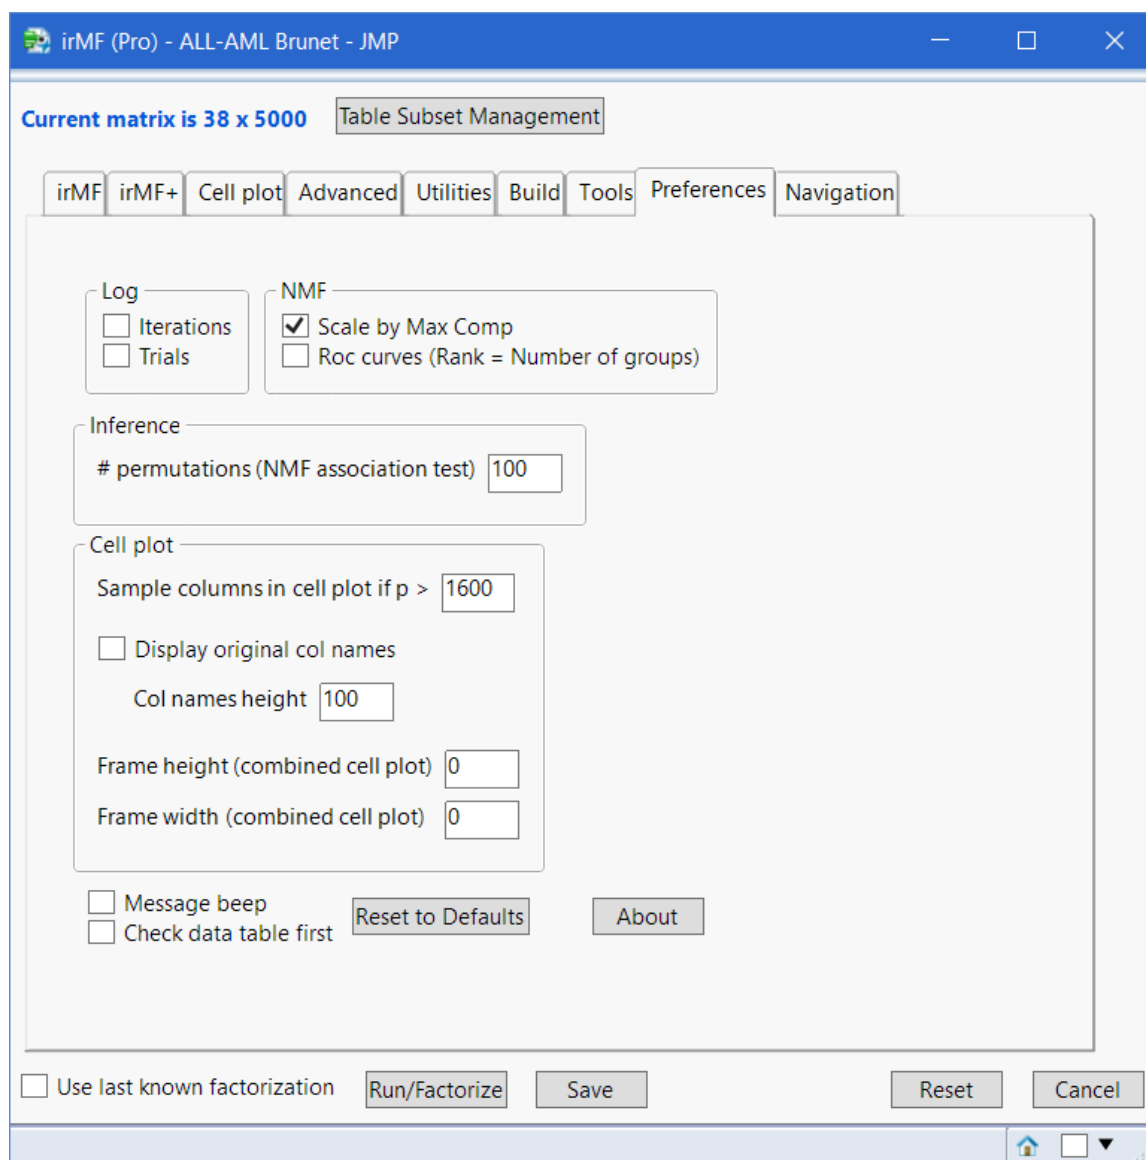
irMF (Pro) - ALL-AML Brunet - JMP

Current matrix is 38 x 5000 Table Subset Management

irMF irMF+ Cell plot Advanced Utilities Build Tools Preferences Navigation

Log
Iterations
Trials

NMF
Scale by Max Comp
Roc curves (Rank = Number of groups)

Inference
# permutations (NMF association test) 100

Cell plot
Sample columns in cell plot if p > 1600

Display original col names

Col names height 100

Frame height (combined cell plot) 0

Frame width (combined cell plot) 0

Message beep
Check data table first
Reset to Defaults
About

Use last known factorization
Run/Factorize
Save
Reset
Cancel